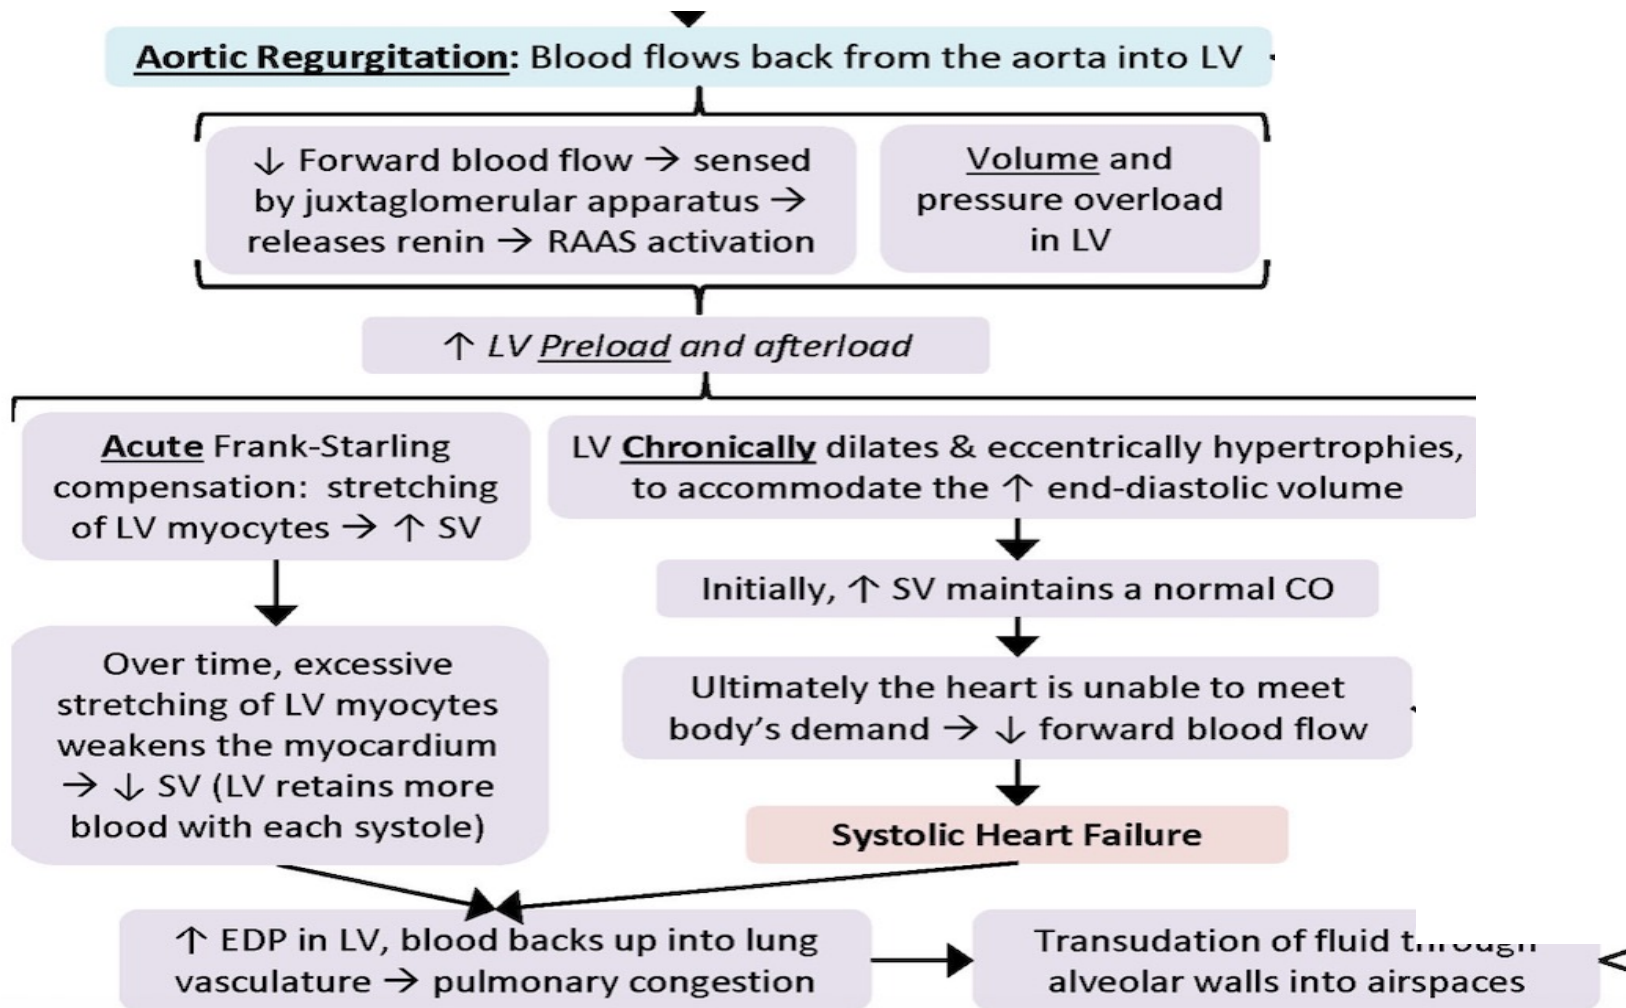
Aortic Regurgitation: Blood flows back from the aorta into LV

↓ Forward blood flow → sensed by juxtaglomerular apparatus → releases renin → RAAS activation

Volume and pressure overload in LV

↑ LV Preload and afterload

Acute Frank-Starling compensation: stretching of LV myocytes → ↑ SV

LV Chronically dilates & eccentrically hypertrophies, to accommodate the ↑ end-diastolic volume

Initially, ↑ SV maintains a normal CO

Over time, excessive stretching of LV myocytes weakens the myocardium → ↓ SV (LV retains more blood with each systole)

Ultimately the heart is unable to meet body's demand → ↓ forward blood flow

Systolic Heart Failure

↑ EDP in LV, blood backs up into lung vasculature → pulmonary congestion

Transudation of fluid t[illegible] alveolar walls into airspaces